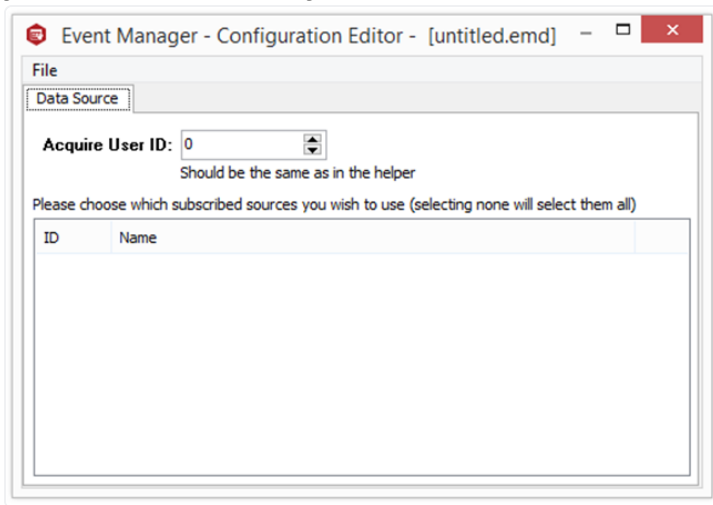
Event Manager - Configuration Editor - [untitled.emd]

File

Data Source

Acquire User ID: 0

Should be the same as in the helper

Please choose which subscribed sources you wish to use (selecting none will select them all)

| ID | Name |
|---|---|